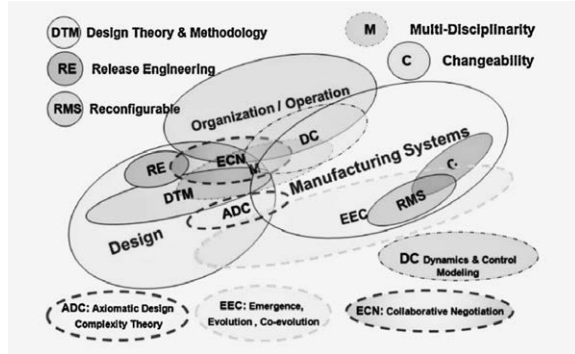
DTM Design Theory & Methodology

RE Release Engineering

RMS Reconfigurable

M Multi-Disciplinarity

C Changeability

Organization / Operation

DC

RE

ECN

M

DTM

ADC

Manufacturing Systems

C

EEC

RMS

Design

DC Dynamics & Control Modeling

ADC: Axiomatic Design Complexity Theory

EEC: Emergence, Evolution, Co-evolution

ECN: Collaborative Negotiation